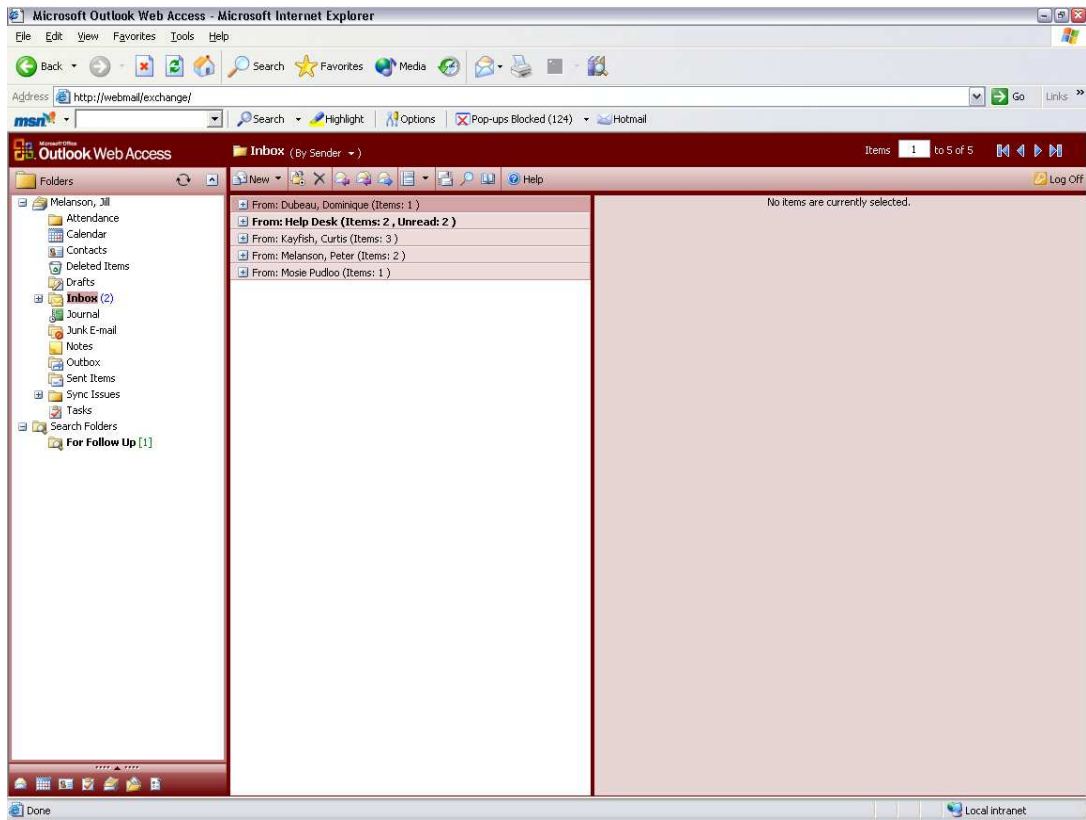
Microsoft Outlook Web Access - Microsoft Internet Explorer

File Edit View Favorites Tools Help

Back Search Favorites Media

Address http://webmail/exchange/ Go Links »

msn Search Highlight Options Pop-ups Blocked (124) Hotmail

Microsoft Office Outlook Web Access

Inbox (By Sender)

Items 1 to 5 of 5

Folders

New Help

Log Off

Melanson, Jill
Attendance
Calendar
Contacts
Deleted Items
Drafts
Inbox (2)
Journal
Junk E-mail
Notes
Outbox
Sent Items
Sync Issues
Tasks
Search Folders
For Follow Up [1]

From: Dubeau, Dominique (Items: 1)
From: Help Desk (Items: 2 , Unread: 2 )
From: Kayfish, Curtis (Items: 3 )
From: Melanson, Peter (Items: 2 )
From: Mosie Pudloo (Items: 1 )

No items are currently selected.

Done

Local intranet